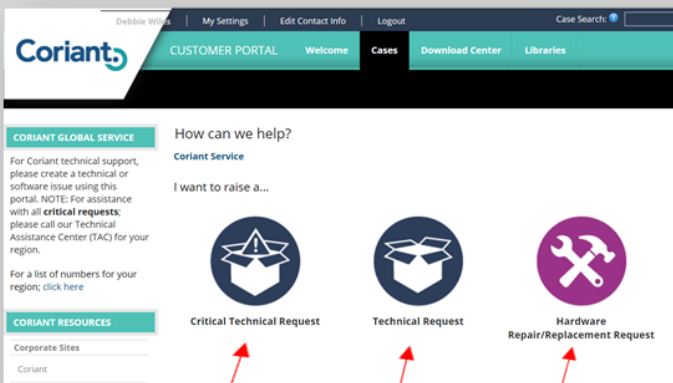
Debbie Wilds | My Settings | Edit Contact Info | Logout

Case Search:

Coriant

CUSTOMER PORTAL

Welcome

Cases

Download Center

Libraries

CORIANT GLOBAL SERVICE

For Coriant technical support, please create a technical or software issue using this portal. NOTE: For assistance with all **critical requests**; please call our Technical Assistance Center (TAC) for your region.

For a list of numbers for your region; click here

CORIANT RESOURCES

Corporate Sites

Coriant

How can we help?

Coriant Service

I want to raise a...

Critical Technical Request

Technical Request

Hardware Repair/Replacement Request